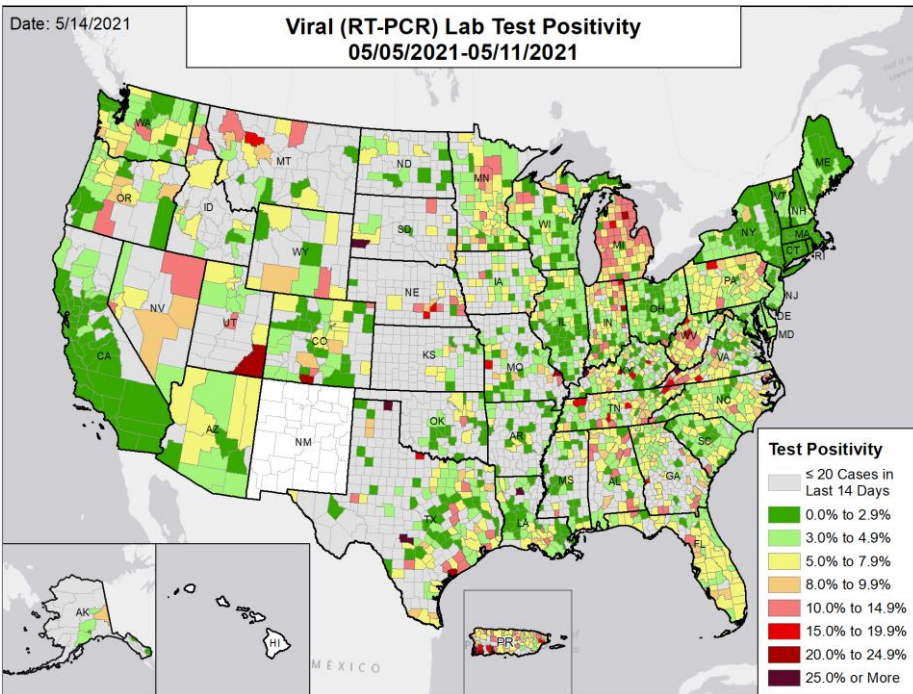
Date: 5/14/2021

Viral (RT-PCR) Lab Test Positivity
05/05/2021-05/11/2021

WA
OR
CA
NV
ID
MT
WY
UT
AZ
CO
NM
ND
SD
NE
KS
OK
TX
MN
IA
MO
AR
LA
WI
IL
MI
IN
OH
KY
TN
MS
AL
GA
FL
SC
NC
VA
WV
PA
NY
VT
NH
ME
MA
CT
RI
NJ
DE
MD
AK
HI
PR
MÉXICO

Test Positivity
≤ 20 Cases in Last 14 Days
0.0% to 2.9%
3.0% to 4.9%
5.0% to 7.9%
8.0% to 9.9%
10.0% to 14.9%
15.0% to 19.9%
20.0% to 24.9%
25.0% or More